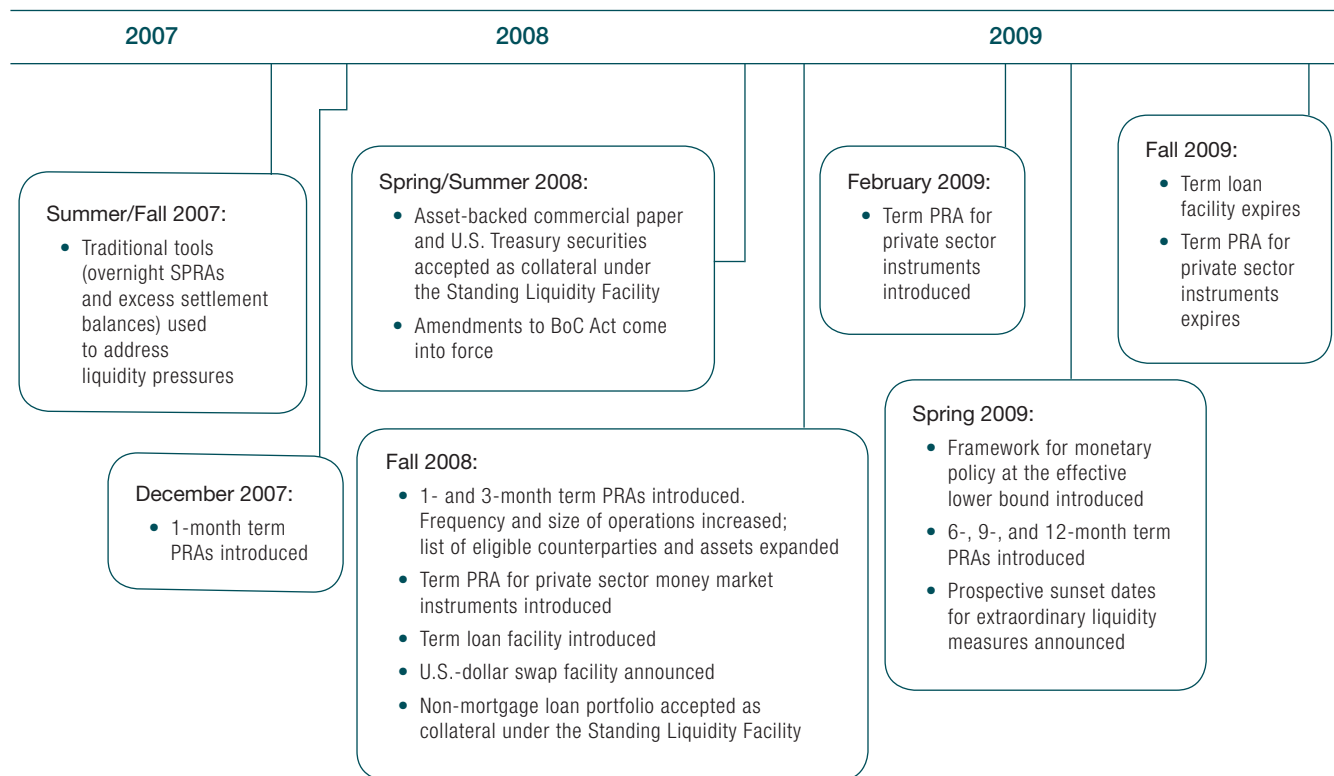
2007

2008

2009

Summer/Fall 2007:
• Traditional tools (overnight SPRAs and excess settlement balances) used to address liquidity pressures

December 2007:
• 1-month term PRAs introduced

Spring/Summer 2008:
• Asset-backed commercial paper and U.S. Treasury securities accepted as collateral under the Standing Liquidity Facility
• Amendments to BoC Act come into force

Fall 2008:
• 1- and 3-month term PRAs introduced. Frequency and size of operations increased; list of eligible counterparties and assets expanded
• Term PRA for private sector money market instruments introduced
• Term loan facility introduced
• U.S.-dollar swap facility announced
• Non-mortgage loan portfolio accepted as collateral under the Standing Liquidity Facility

February 2009:
• Term PRA for private sector instruments introduced

Spring 2009:
• Framework for monetary policy at the effective lower bound introduced
• 6-, 9-, and 12-month term PRAs introduced
• Prospective sunset dates for extraordinary liquidity measures announced

Fall 2009:
• Term loan facility expires
• Term PRA for private sector instruments expires